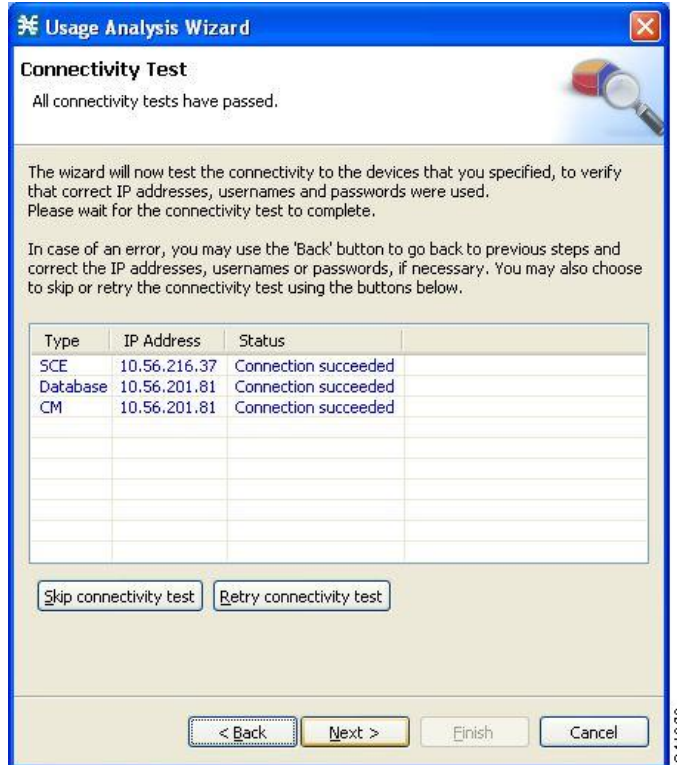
Usage Analysis Wizard

Connectivity Test

All connectivity tests have passed.

The wizard will now test the connectivity to the devices that you specified, to verify that correct IP addresses, usernames and passwords were used.
Please wait for the connectivity test to complete.

In case of an error, you may use the 'Back' button to go back to previous steps and correct the IP addresses, usernames or passwords, if necessary. You may also choose to skip or retry the connectivity test using the buttons below.

| Type | IP Address | Status |
|---|---|---|
| SCE | 10.56.216.37 | Connection succeeded |
| Database | 10.56.201.81 | Connection succeeded |
| CM | 10.56.201.81 | Connection succeeded |

Skip connectivity test    Retry connectivity test

< Back    Next >    Finish    Cancel

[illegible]